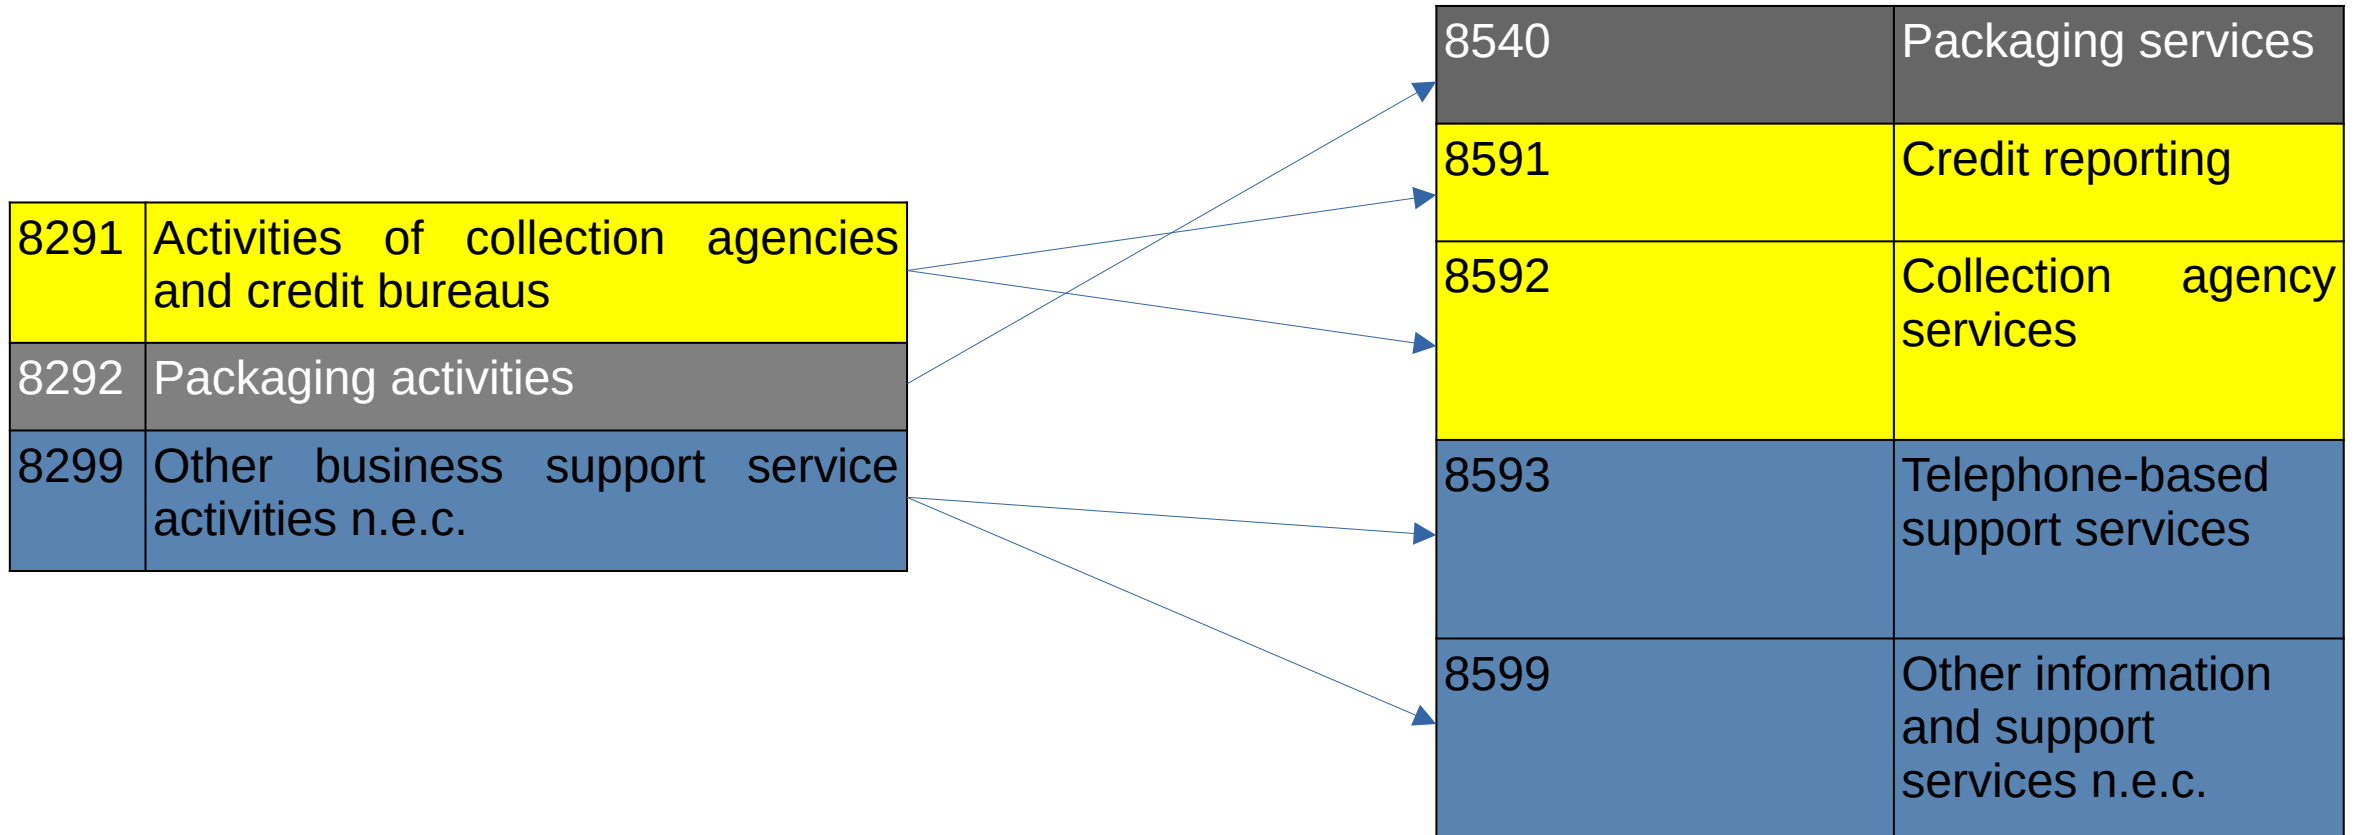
| 8291 | Activities of collection agencies and credit bureaus |
|---|---|
| 8292 | Packaging activities |
| 8299 | Other business support service activities n.e.c. |

| 8540 | Packaging services |
|---|---|
| 8591 | Credit reporting |
| 8592 | Collection agency services |
| 8593 | Telephone-based support services |
| 8599 | Other information and support services n.e.c. |